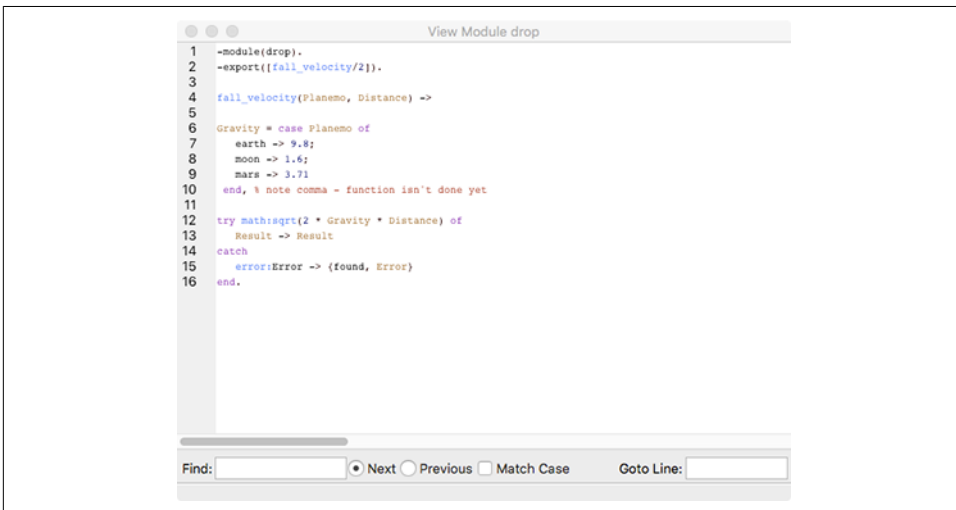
View Module drop

1 -module(drop).
2 -export([fall_velocity/2]).
3
4 fall_velocity(Planemo, Distance) ->
5
6 Gravity = case Planemo of
7 earth -> 9.8;
8 moon -> 1.6;
9 mars -> 3.71
10 end, % note comma - function isn't done yet
11
12 try math:sqrt(2 * Gravity * Distance) of
13 Result -> Result
14 catch
15 error:Error -> {found, Error}
16 end.

Find: Next Previous Match Case Goto Line: